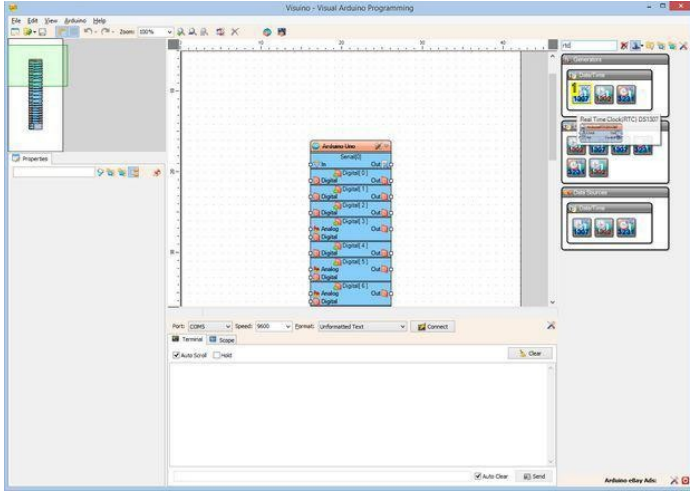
Visuino - Visual Arduino Programming

File Edit View Arduino Help

Zoom: 100%

Properties

rtc

Generators

DateTime

1

1307

1302

3231

Real Time Clock(RTC) DS1307

3231

Data Sources

DateTime

1307

3231

Arduino Uno

Serial[0]

In

Out

Digital

Digital[ 0 ]

Digital

Out

Digital[ 1 ]

Digital

Out

Digital[ 2 ]

Digital

Out

Digital[ 3 ]

Analog

Out

Digital

Digital[ 4 ]

Digital

Out

Digital[ 5 ]

Analog

Out

Digital

Digital[ 6 ]

Analog

Out

Digital

Port: COM5

Speed: 9600

Format: Unformatted Text

Connect

Terminal

Scope

Auto Scroll

Hold

Clear

Auto Clear

Send

Arduino eBay Ads: